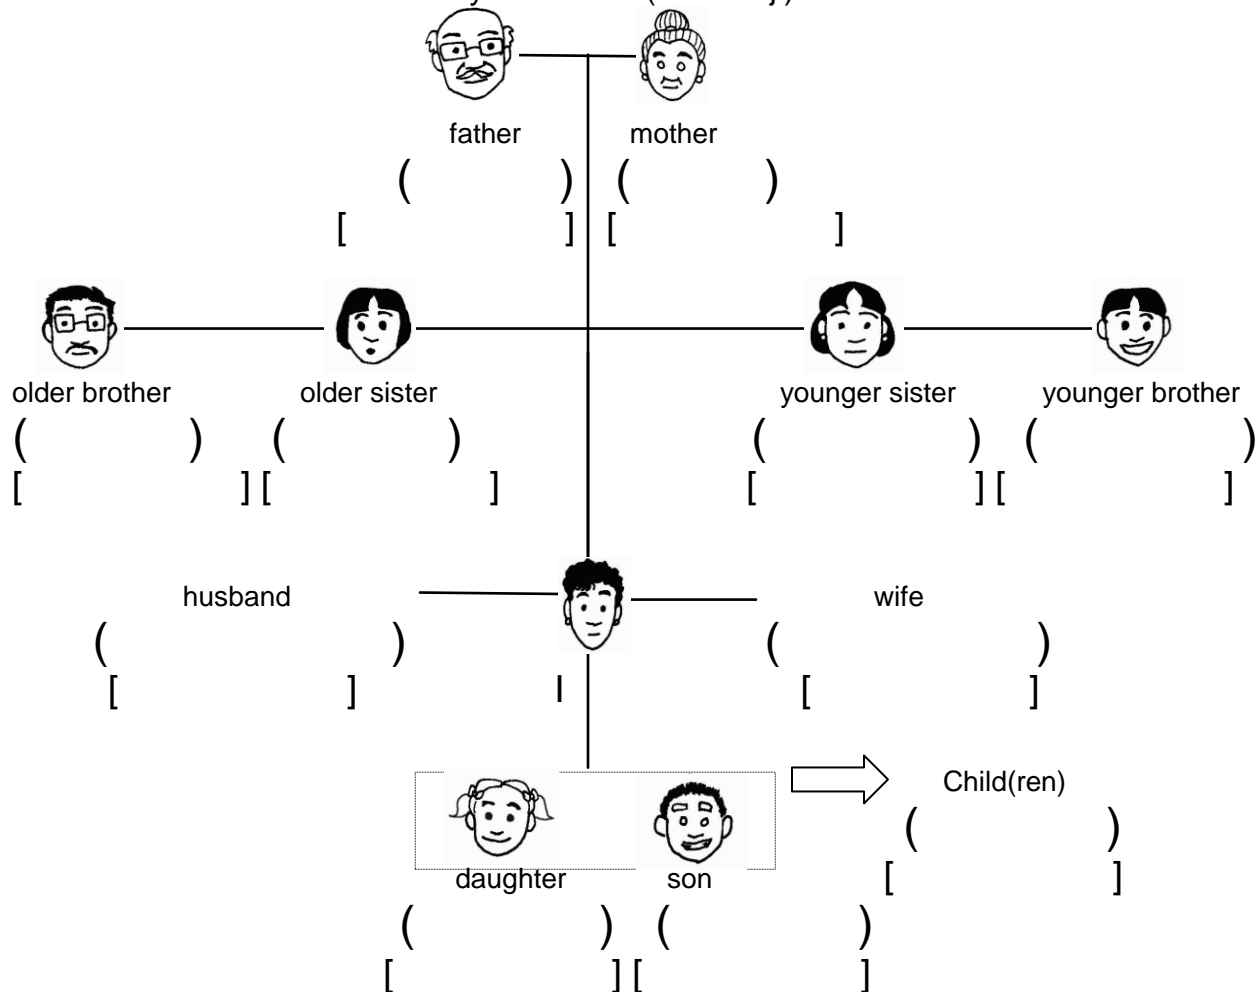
father
(　　　)
[　　　]

mother
(　　　)
[　　　]

older brother
(　　　)
[　　　]

older sister
(　　　)
[　　　]

younger sister
(　　　)
[　　　]

younger brother
(　　　)
[　　　]

husband
(　　　)
[　　　]

I

wife
(　　　)
[　　　]

Child(ren)
(　　　)
[　　　]

daughter
(　　　)
[　　　]

son
(　　　)
[　　　]